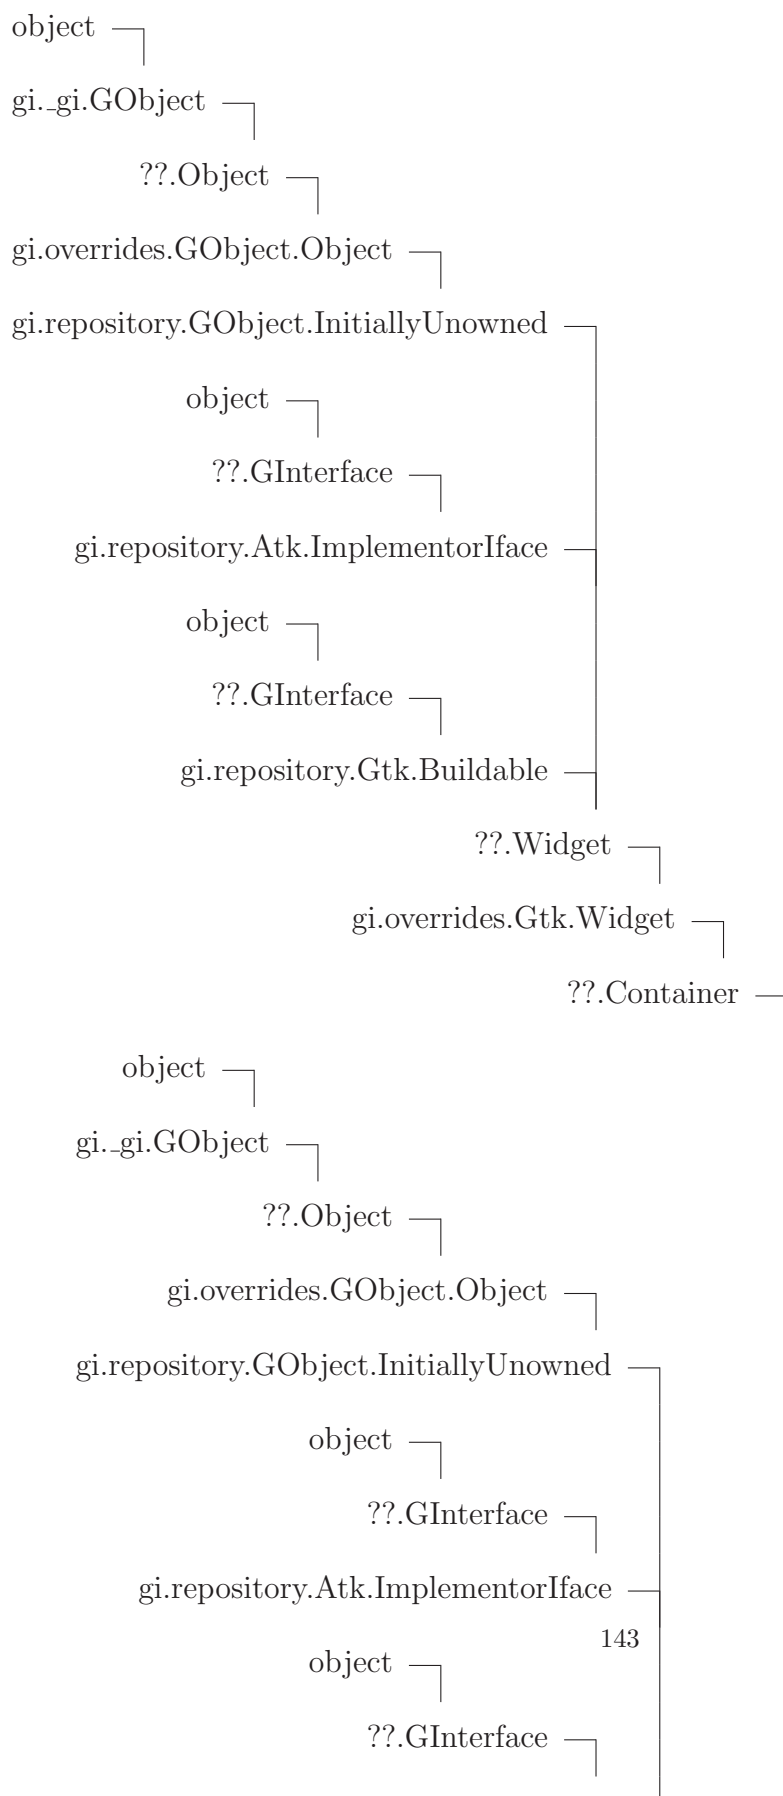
object

gi._gi.GObject

??.Object

gi.overrides.GObject.Object

gi.repository.GObject.InitiallyUnowned

object

??.GInterface

gi.repository.Atk.ImplementorIface

object

??.GInterface

gi.repository.Gtk.Buildable

??.Widget

gi.overrides.Gtk.Widget

??.Container

object

gi._gi.GObject

??.Object

gi.overrides.GObject.Object

gi.repository.GObject.InitiallyUnowned

object

??.GInterface

gi.repository.Atk.ImplementorIface

143

object

??.GInterface